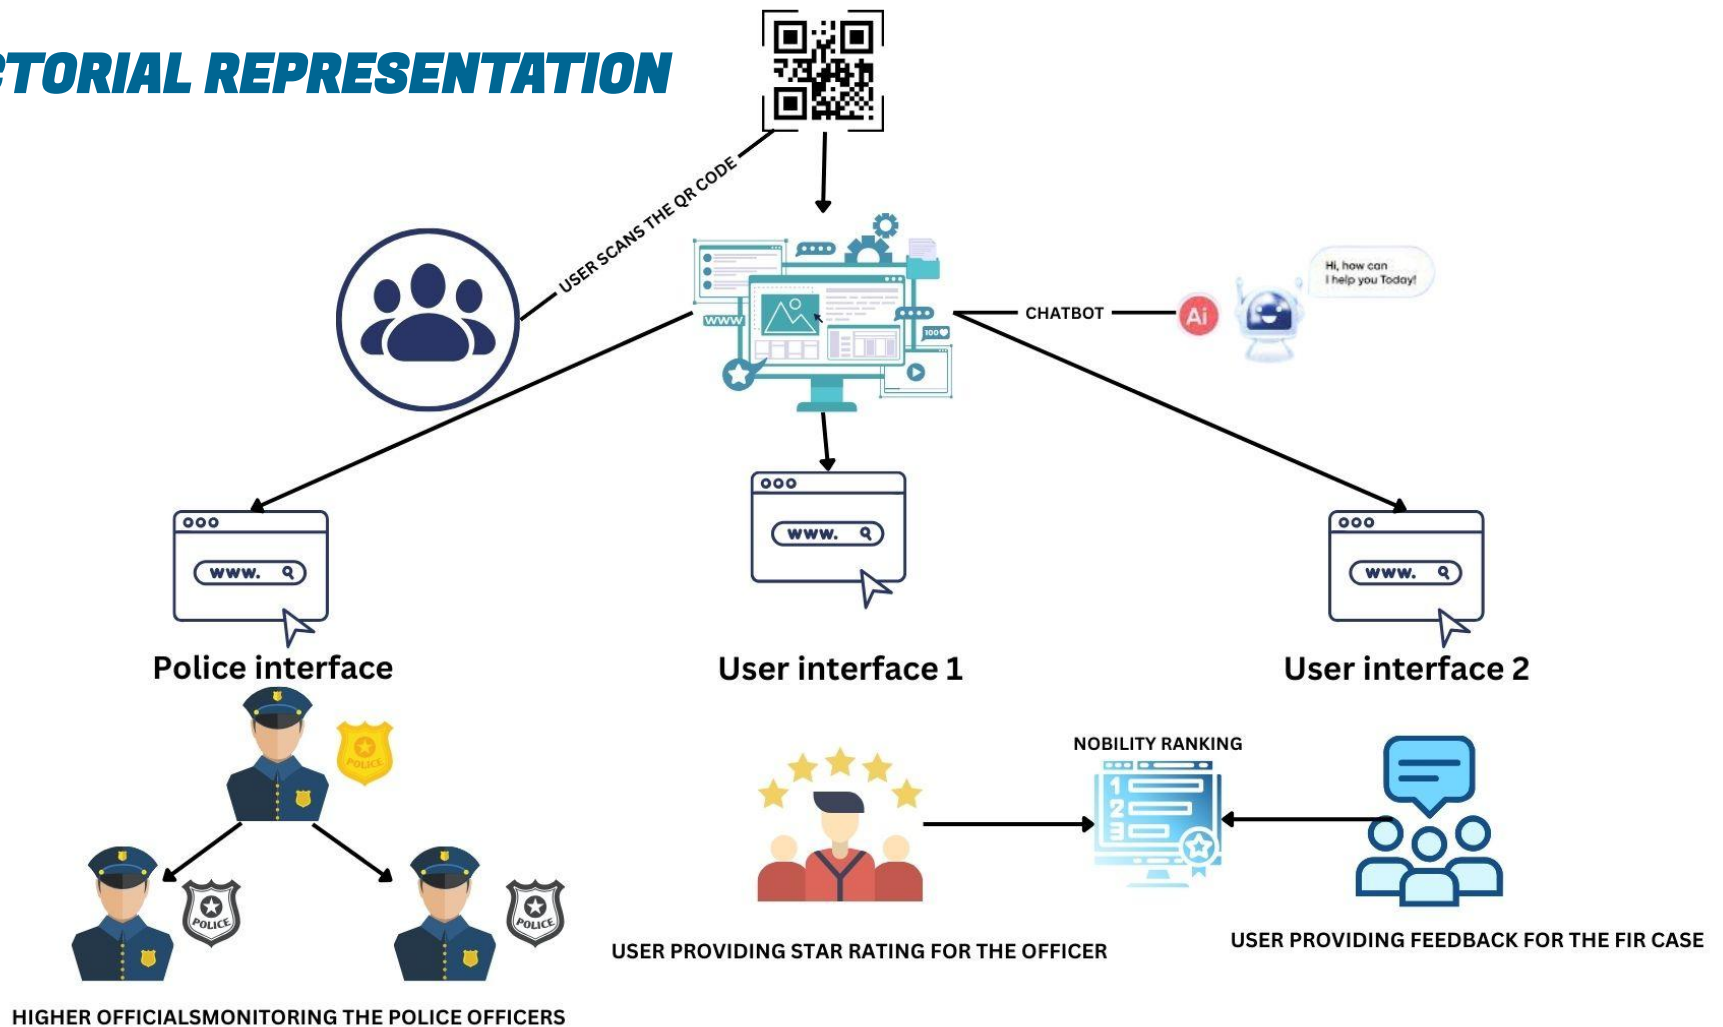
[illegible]TORIAL REPRESENTATION

USER SCANS THE QR CODE

www

100

CHATBOT

Ai

Hi, how can I help you Today!

www.

Police interface

www.

User interface 1

www.

User interface 2

POLICE

POLICE

POLICE

HIGHER OFFICIALSMONITORING THE POLICE OFFICERS

NOBILITY RANKING

1
2
3

USER PROVIDING STAR RATING FOR THE OFFICER

USER PROVIDING FEEDBACK FOR THE FIR CASE